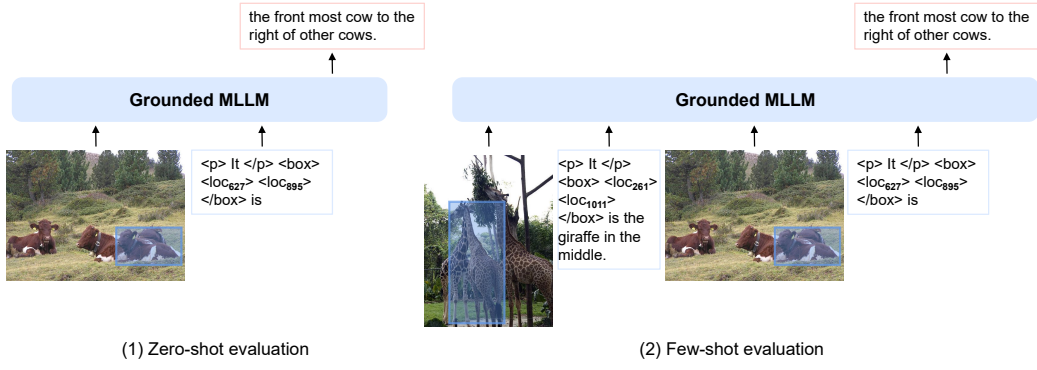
the front most cow to the right of other cows.

Grounded MLLM

<p> It </p> <box> <loc$_{627}$> <loc$_{895}$> </box> is

(1) Zero-shot evaluation

the front most cow to the right of other cows.

Grounded MLLM

<p> It </p> <box> <loc$_{261}$> <loc$_{1011}$> </box> is the giraffe in the middle.

<p> It </p> <box> <loc$_{627}$> <loc$_{895}$> </box> is

(2) Few-shot evaluation